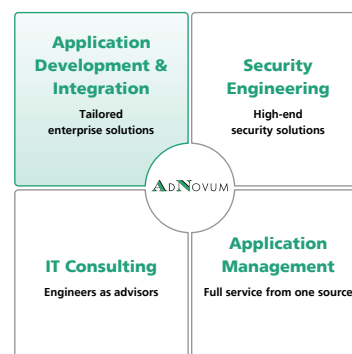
Application Development & Integration

Tailored enterprise solutions

Security Engineering

High-end security solutions

AdNovum

IT Consulting

Engineers as advisors

Application Management

Full service from one source